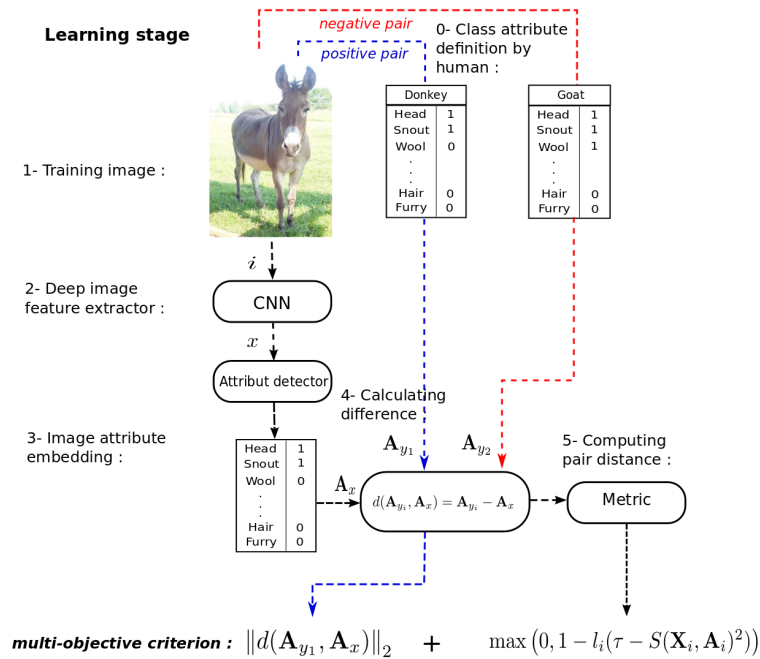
Learning stage

negative pair

positive pair

0- Class attribute definition by human :

| Donkey | |
|---|---|
| Head | 1 |
| Snout | 1 |
| Wool | 0 |
| . | |
| . | |
| . | |
| Hair | 0 |
| Furry | 0 |

| Goat | |
|---|---|
| Head | 1 |
| Snout | 1 |
| Wool | 1 |
| . | |
| . | |
| . | |
| Hair | 0 |
| Furry | 0 |

1- Training image :

$i$

2- Deep image feature extractor :

CNN

$x$

Attribut detector

4- Calculating difference

3- Image attribute embedding :

| Head | 1 |
|---|---|
| Snout | 1 |
| Wool | 0 |
| . | |
| . | |
| . | |
| Hair | 0 |
| Furry | 0 |

$\mathbf{A}_{y_1}$

$\mathbf{A}_{y_2}$

5- Computing pair distance :

$\mathbf{A}_x$

$d(\mathbf{A}_{y_i}, \mathbf{A}_x) = \mathbf{A}_{y_i} - \mathbf{A}_x$

Metric

multi-objective criterion : $\|d(\mathbf{A}_{y_1}, \mathbf{A}_x)\|_2$ $+$ $\max\left(0, 1 - l_i(\tau - S(\mathbf{X}_i, \mathbf{A}_i)^2)\right)$